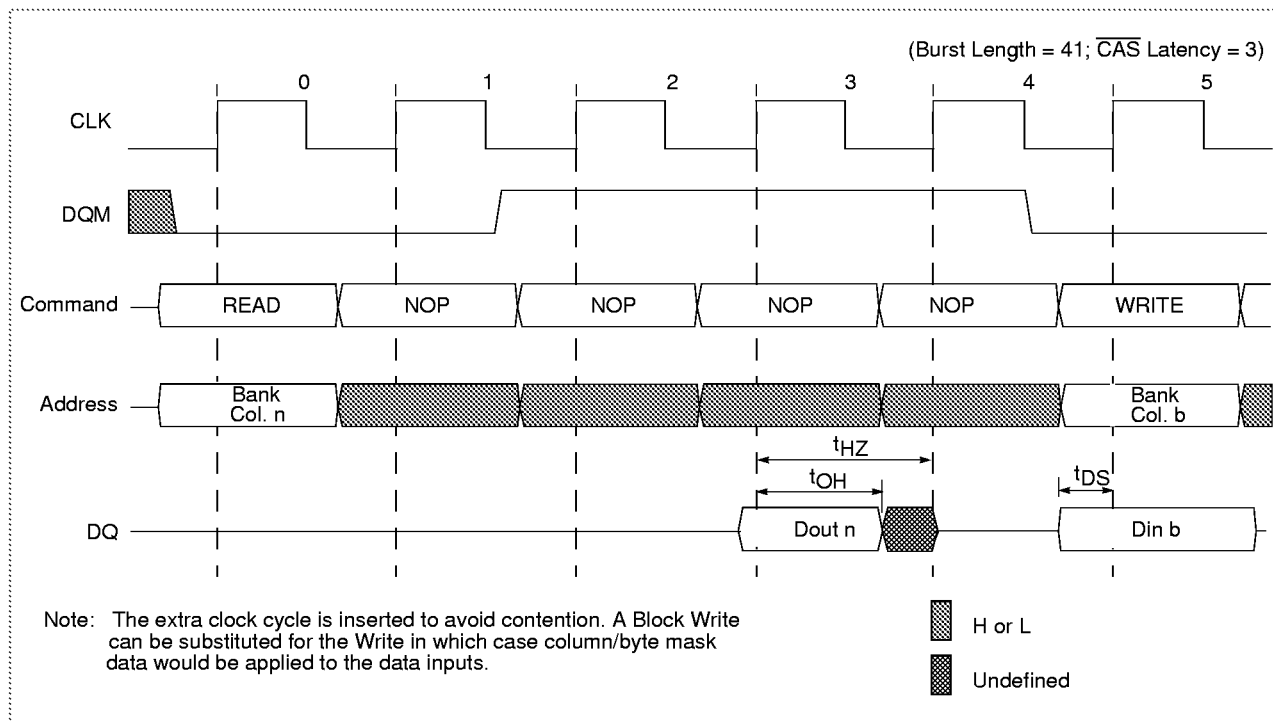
(Burst Length = 41; $\overline{CAS}$ Latency = 3)

0 1 2 3 4 5

CLK

DQM

Command READ NOP NOP NOP NOP WRITE

Address Bank Col. n Bank Col. b

$t_{HZ}$

$t_{OH}$

$t_{DS}$

DQ Dout n Din b

Note: The extra clock cycle is inserted to avoid contention. A Block Write can be substituted for the Write in which case column/byte mask data would be applied to the data inputs.

H or L

Undefined